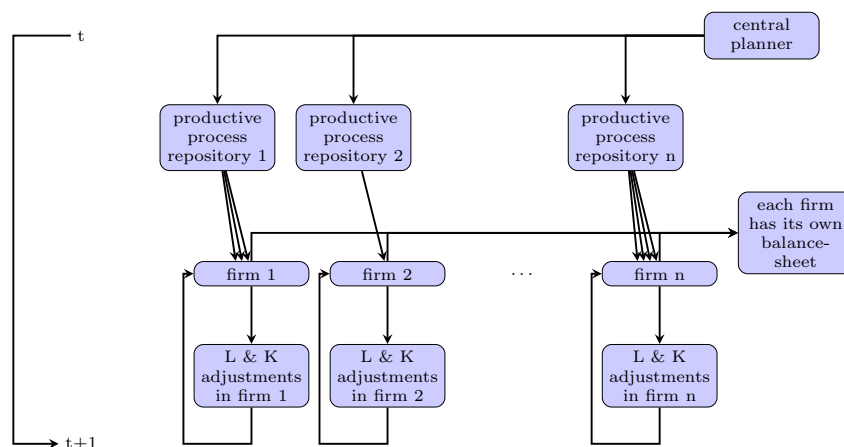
t

central planner

productive process repository 1

productive process repository 2

productive process repository n

each firm has its own balance-sheet

firm 1

firm 2

...

firm n

L & K adjustments in firm 1

L & K adjustments in firm 2

L & K adjustments in firm n

t+1